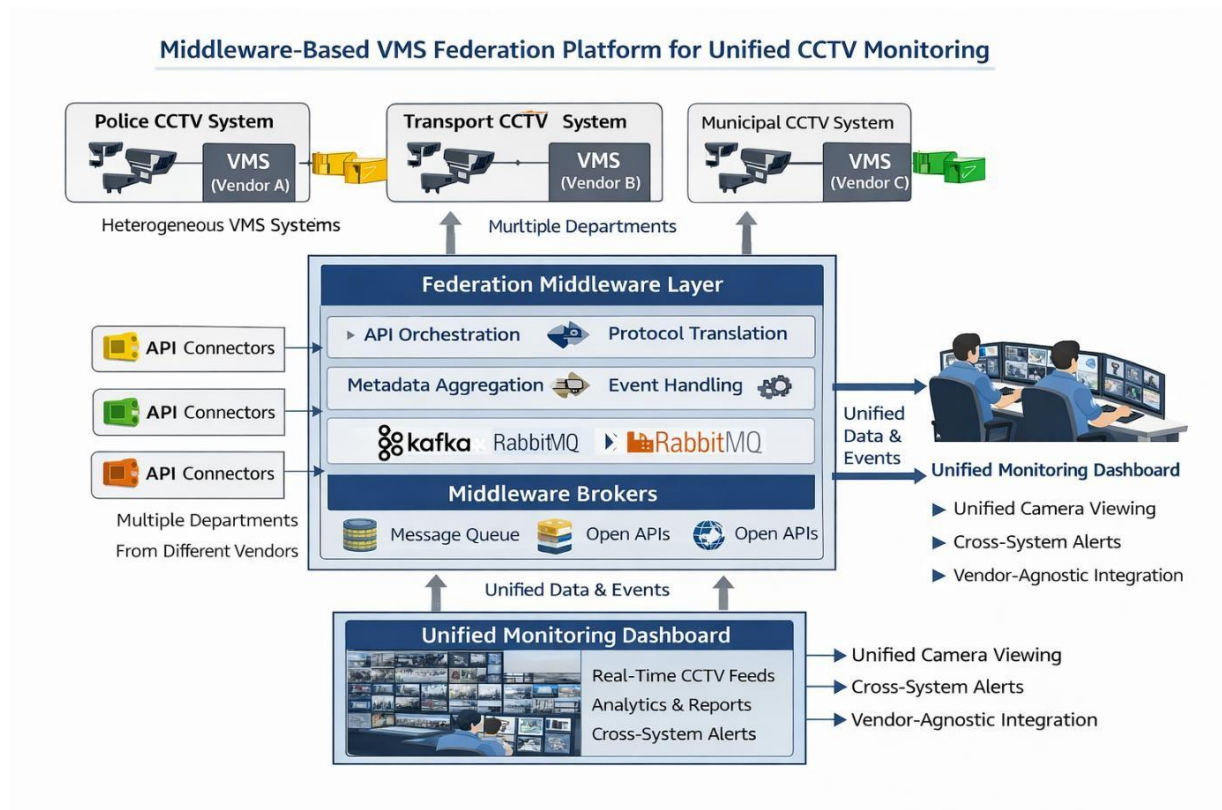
Middleware-Based VMS Federation Platform for Unified CCTV Monitoring

Police CCTV System
VMS
(Vendor A)

Transport CCTV System
VMS
(Vendor B)

Municipal CCTV System
VMS
(Vendor C)

Heterogeneous VMS Systems

Murltiple Departments

Federation Middleware Layer

API Orchestration
Protocol Translation

Metadata Aggregation
Event Handling

kafka RabbitMQ RabbitMQ

Middleware Brokers

Message Queue
Open APIs
Open APIs

API Connectors
API Connectors
API Connectors

Multiple Departments
From Different Vendors

Unified Data & Events

Unified Monitoring Dashboard
▶ Unified Camera Viewing
▶ Cross-System Alerts
▶ Vendor-Agnostic Integration

Unified Data & Events

Unified Monitoring Dashboard
Real-Time CCTV Feeds
Analytics & Reports
Cross-System Alerts

Unified Camera Viewing
Cross-System Alerts
Vendor-Agnostic Integration